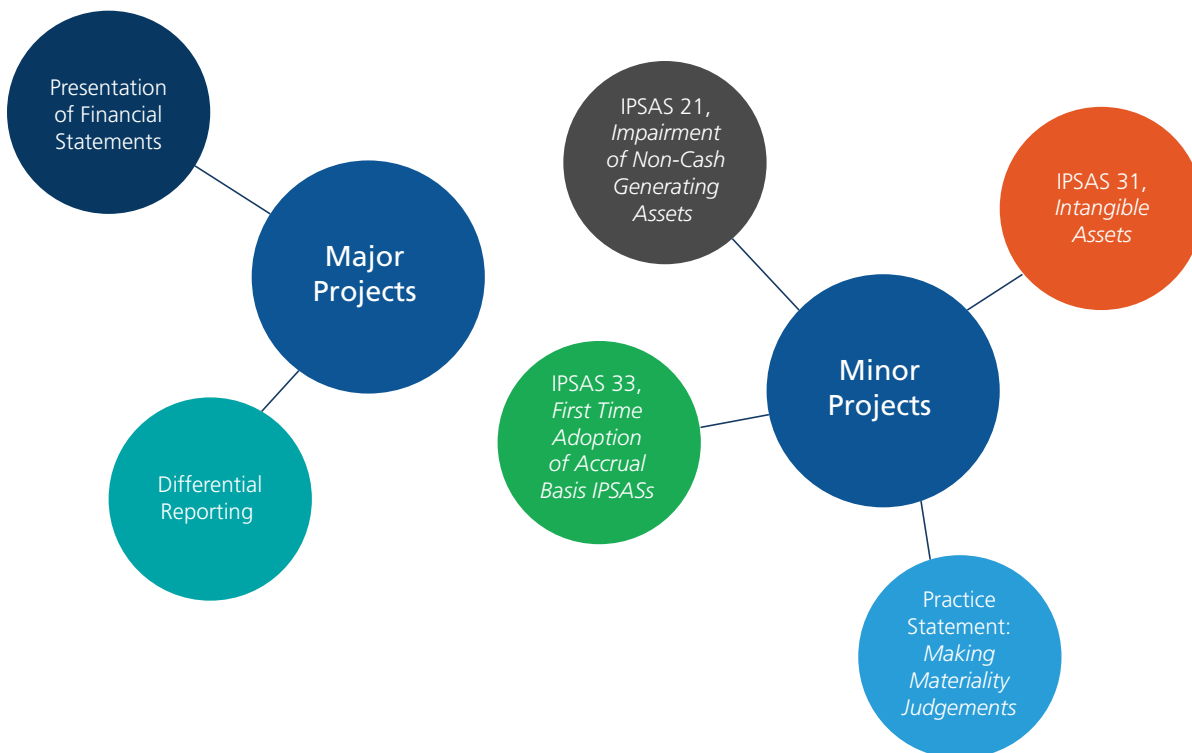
Presentation of Financial Statements

Major Projects

Differential Reporting

IPSAS 21, *Impairment of Non-Cash Generating Assets*

IPSAS 31, *Intangible Assets*

IPSAS 33, *First Time Adoption of Accrual Basis IPSASs*

Minor Projects

Practice Statement: *Making Materiality Judgements*